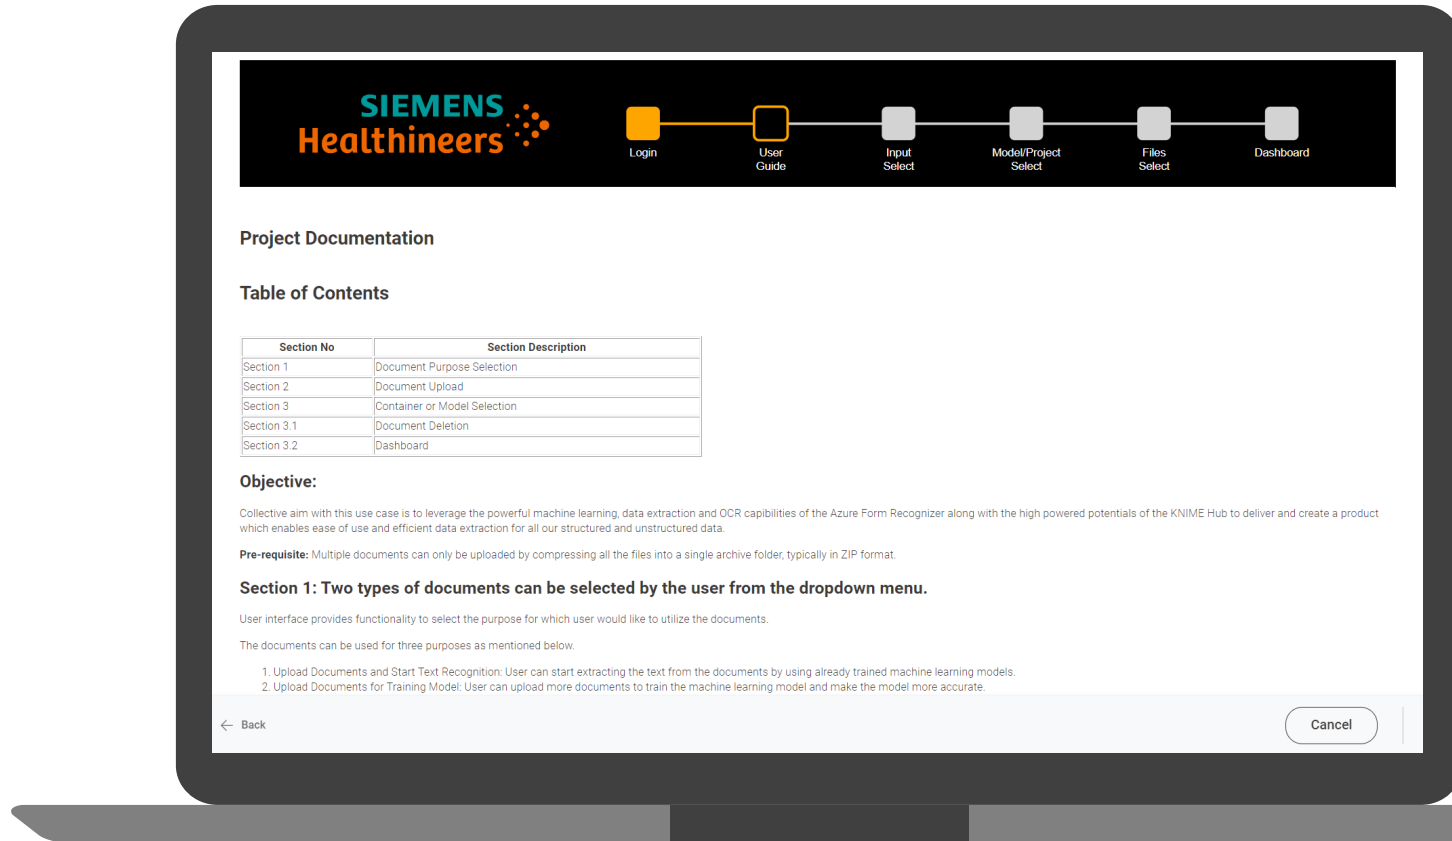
SIEMENS Healthineers

Login

User Guide

Input Select

Model/Project Select

Files Select

Dashboard

Project Documentation

Table of Contents

| Section No | Section Description |
|---|---|
| Section 1 | Document Purpose Selection |
| Section 2 | Document Upload |
| Section 3 | Container or Model Selection |
| Section 3.1 | Document Deletion |
| Section 3.2 | Dashboard |

Objective:

Collective aim with this use case is to leverage the powerful machine learning, data extraction and OCR capibilities of the Azure Form Recognizer along with the high powered potentials of the KNIME Hub to deliver and create a product which enables ease of use and efficient data extraction for all our structured and unstructured data.

**Pre-requisite:** Multiple documents can only be uploaded by compressing all the files into a single archive folder, typically in ZIP format.

Section 1: Two types of documents can be selected by the user from the dropdown menu.

User interface provides functionality to select the purpose for which user would like to utilize the documents.

The documents can be used for three purposes as mentioned below.

1. Upload Documents and Start Text Recognition: User can start extracting the text from the documents by using already trained machine learning models.
2. Upload Documents for Training Model: User can upload more documents to train the machine learning model and make the model more accurate.

Back

Cancel